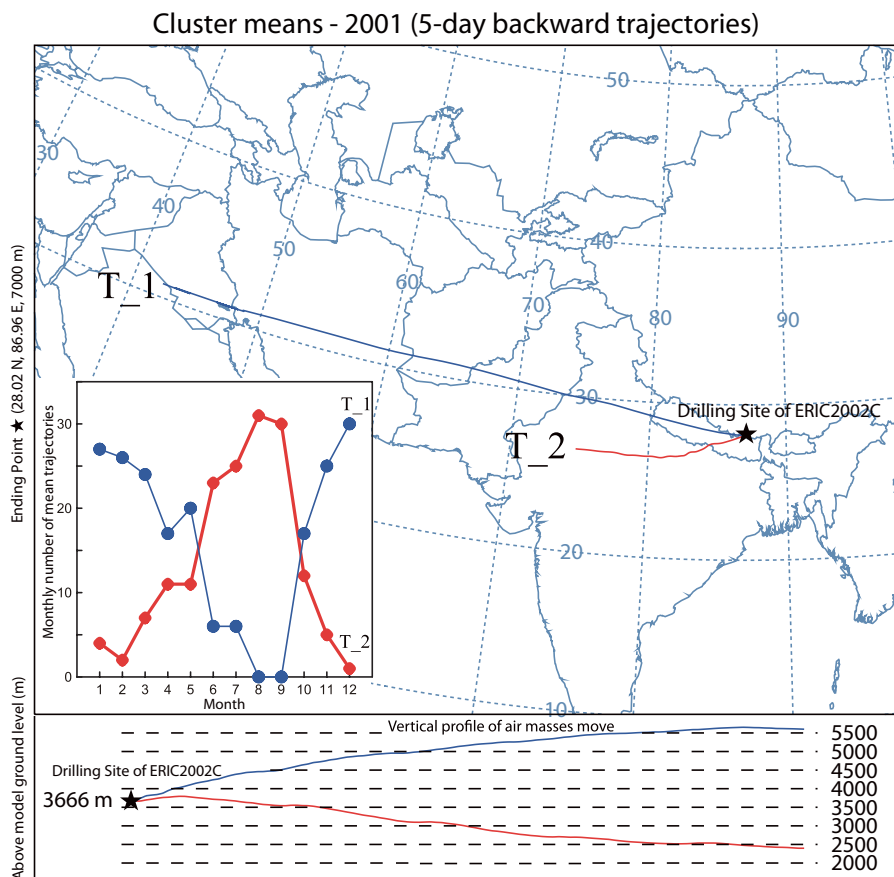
Cluster means - 2001 (5-day backward trajectories)

Ending Point ★ (28.02 N, 86.96 E, 7000 m)

50
30
40
40
50
60
70
80
90
30
20
10

T_1
T_2
Drilling Site of ERIC2002C

Monthly number of mean trajectories
30
20
10
0
1 2 3 4 5 6 7 8 9 10 11 12
Month
T_1
T_2

Above model ground level (m)
Vertical profile of air masses move
Drilling Site of ERIC2002C
3666 m
5500
5000
4500
4000
3500
3000
2500
2000